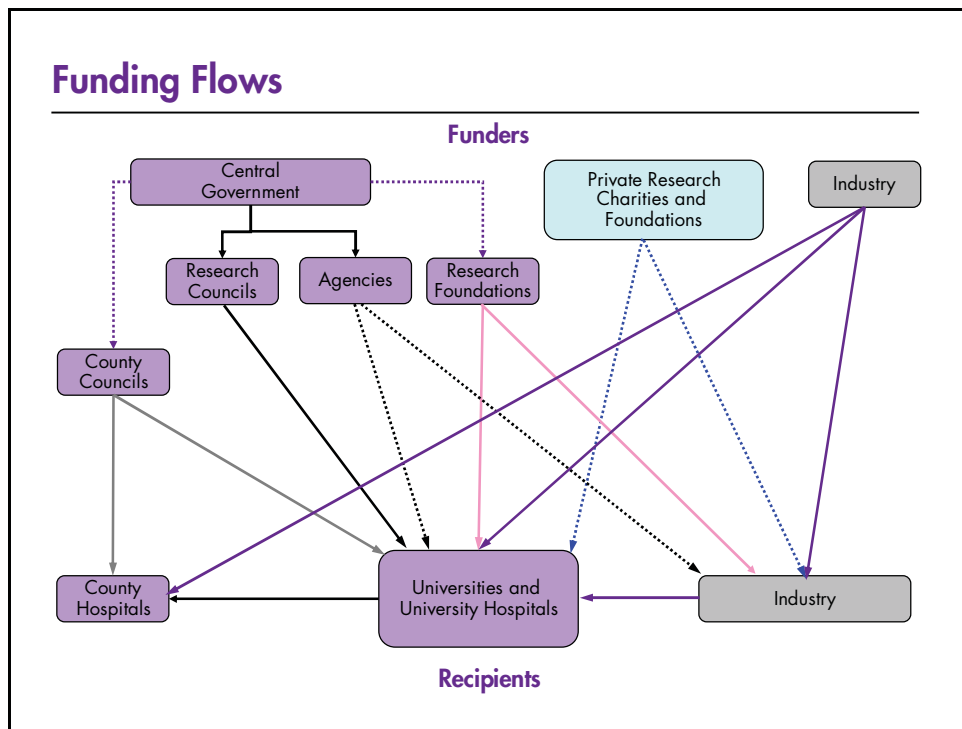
Funding Flows

Funders

Central Government

Private Research Charities and Foundations

Industry

Research Councils

Agencies

Research Foundations

County Councils

County Hospitals

Universities and University Hospitals

Industry

Recipients